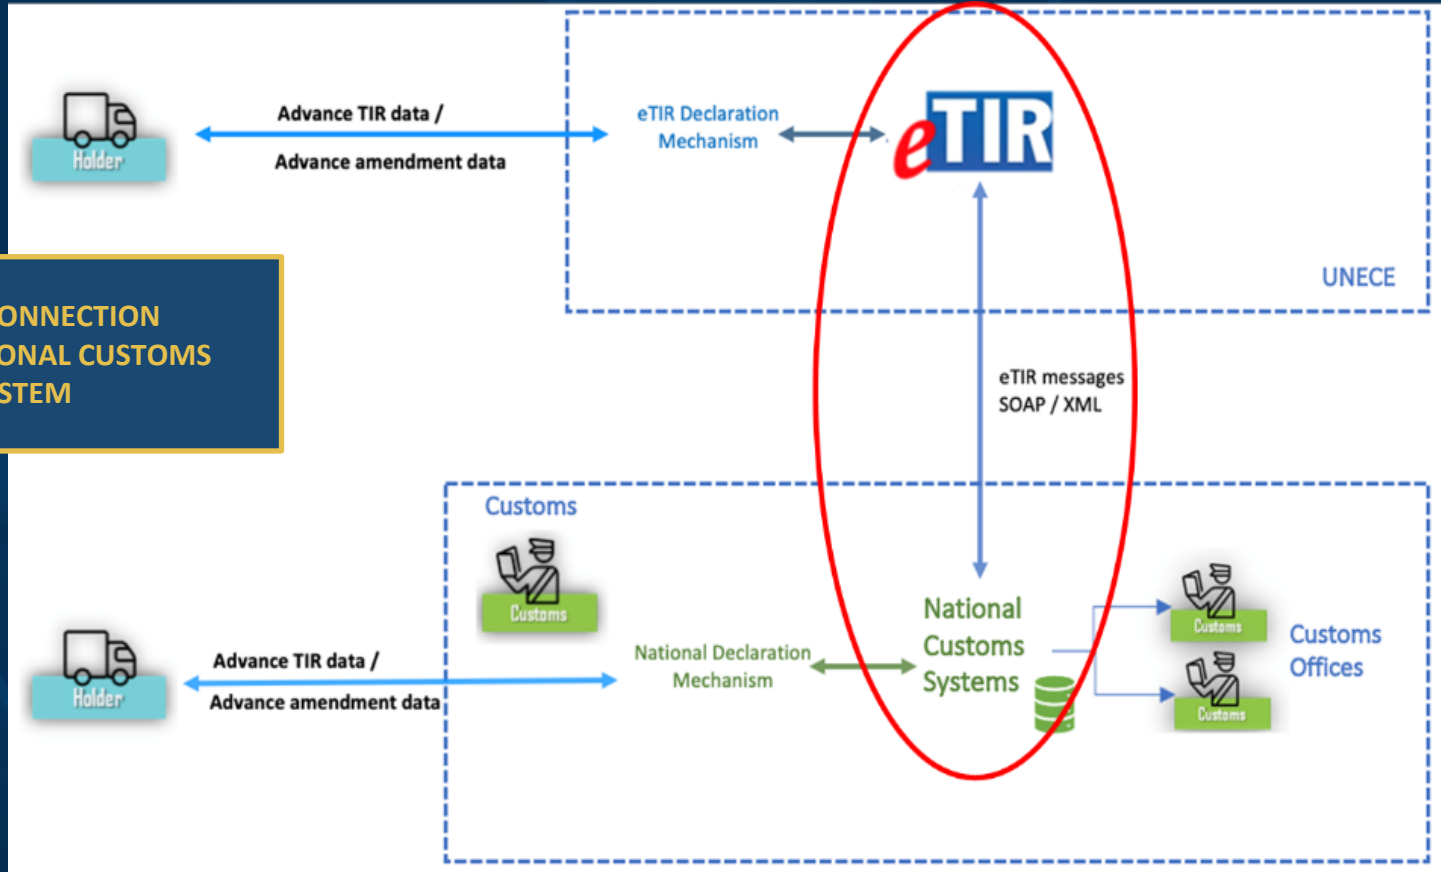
Holder

Advance TIR data /

Advance amendment data

eTIR Declaration Mechanism

eTIR

UNECE

ONNECTION
ONAL CUSTOMS
STEM

eTIR messages
SOAP / XML

Customs

Customs

Holder

Advance TIR data /

Advance amendment data

National Declaration Mechanism

National Customs Systems

Customs

Customs

Customs Offices